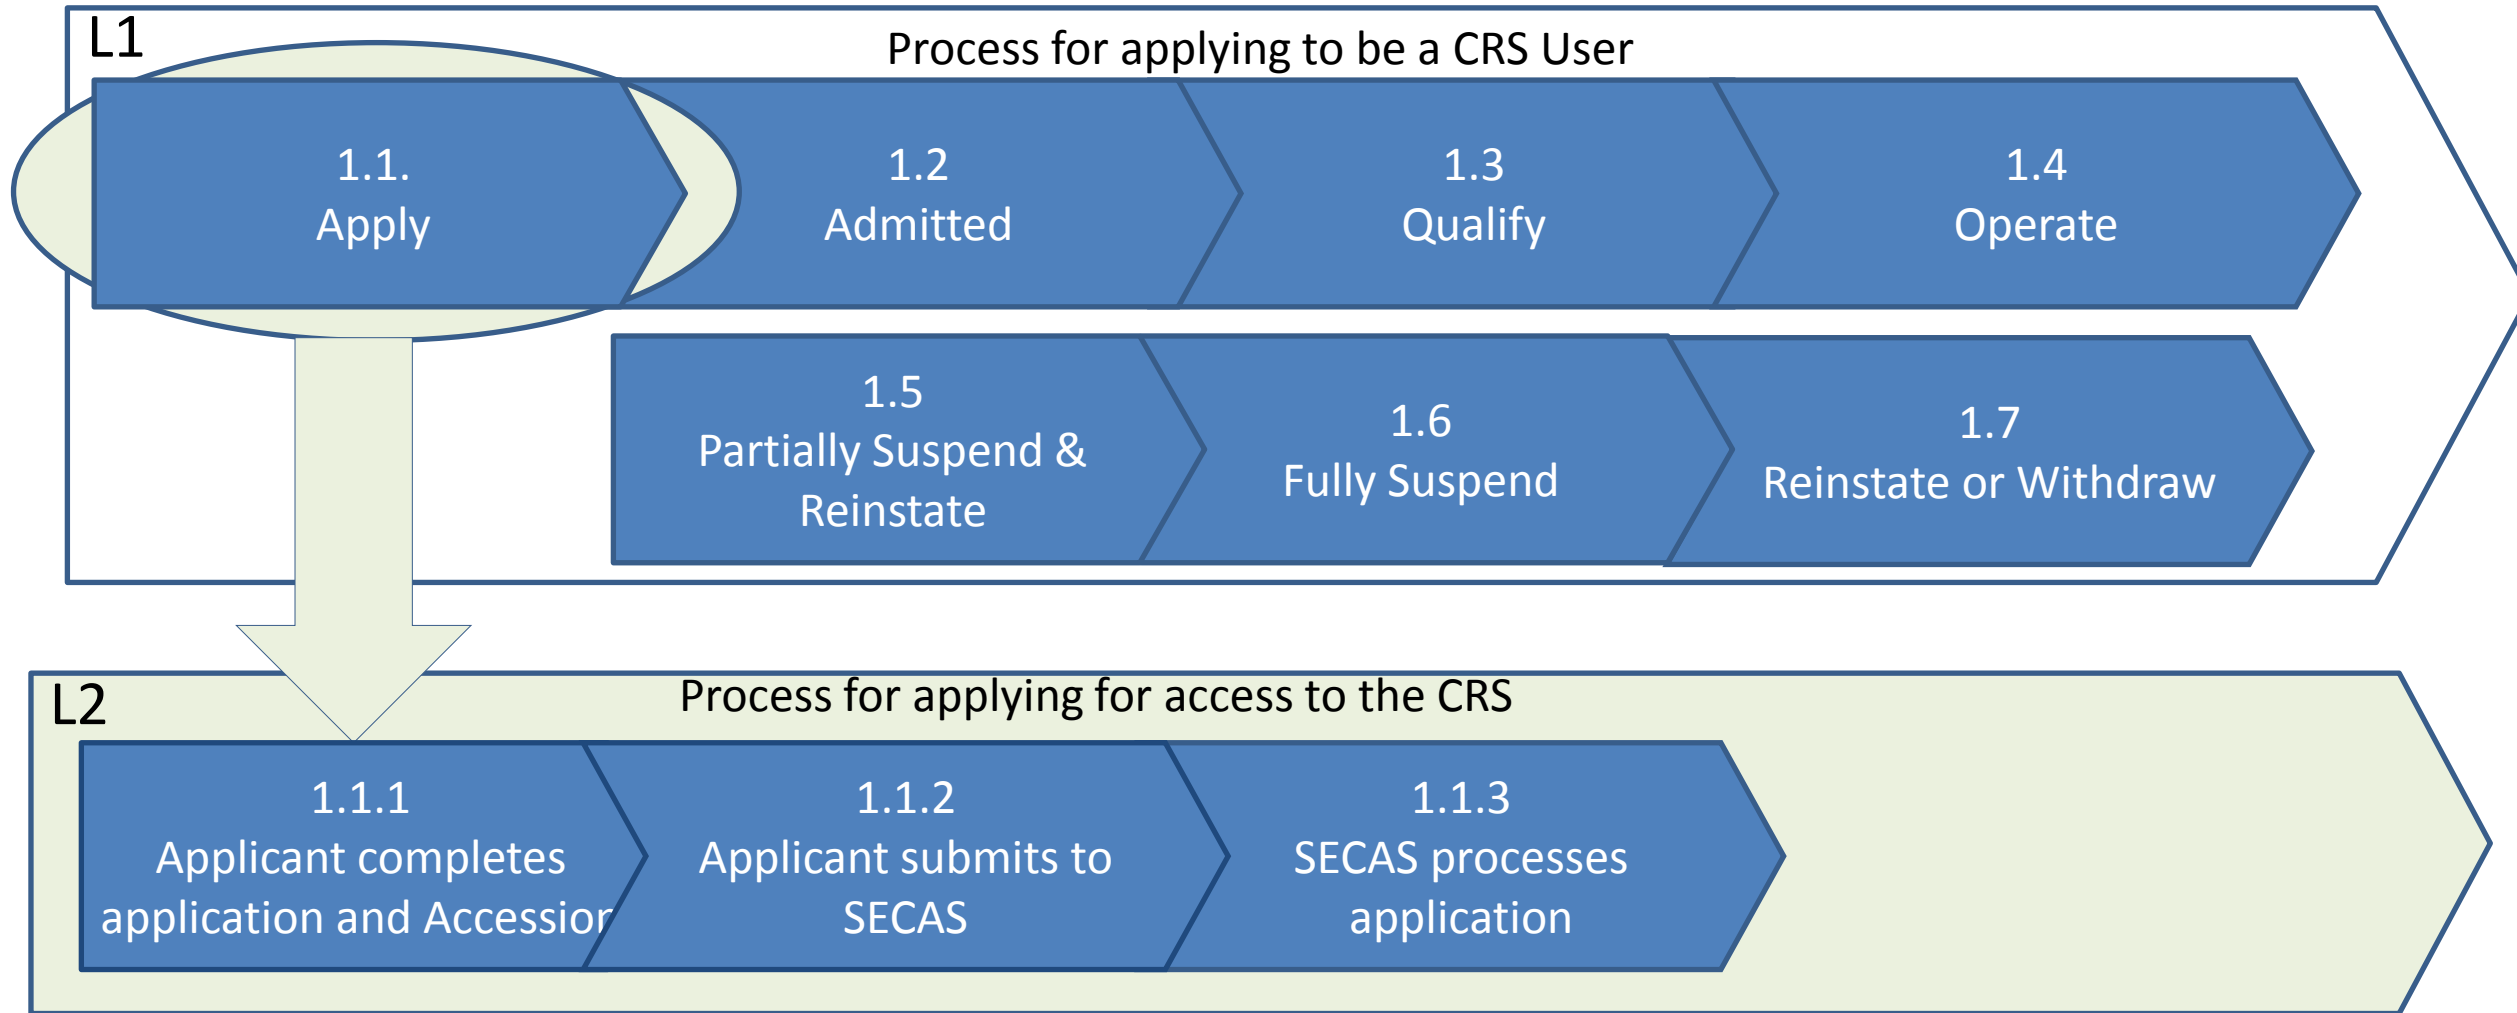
L1

Process for applying to be a CRS User

1.1.
Apply

1.2
Admitted

1.3
Qualify

1.4
Operate

1.5
Partially Suspend & Reinstate

1.6
Fully Suspend

1.7
Reinstate or Withdraw

L2

Process for applying for access to the CRS

1.1.1
Applicant completes application and Accession

1.1.2
Applicant submits to SECAS

1.1.3
SECAS processes application